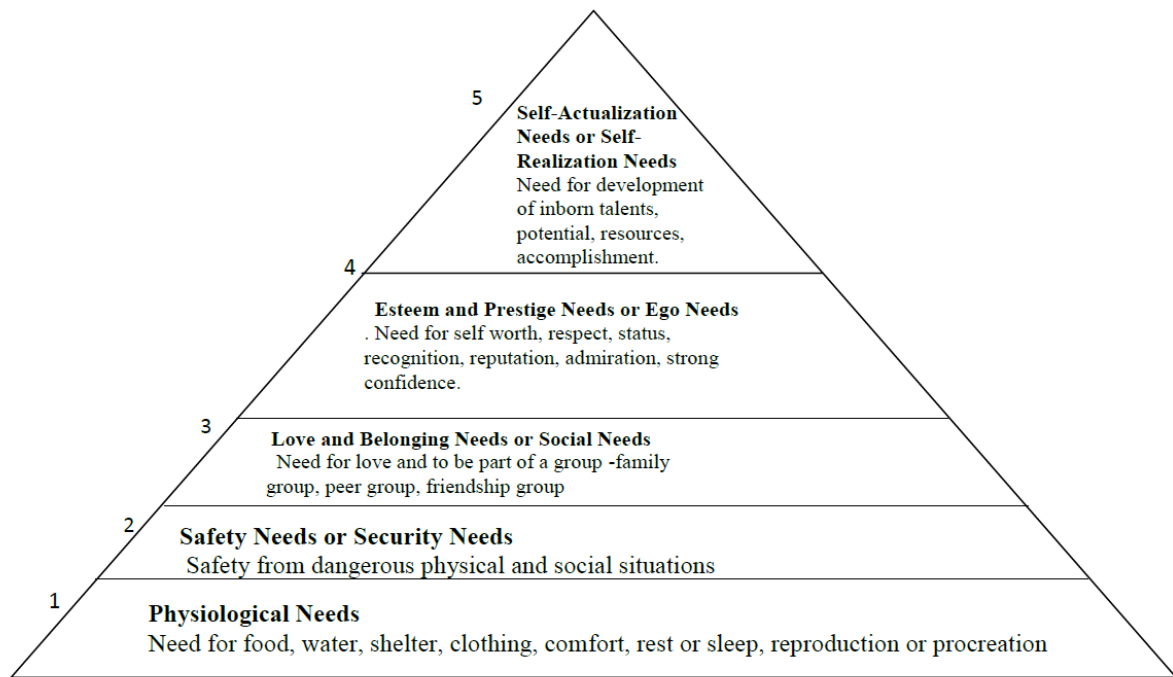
5
Self-Actualization Needs or Self-Realization Needs
Need for development of inborn talents, potential, resources, accomplishment.

4
Esteem and Prestige Needs or Ego Needs
. Need for self worth, respect, status, recognition, reputation, admiration, strong confidence.

3
Love and Belonging Needs or Social Needs
Need for love and to be part of a group -family group, peer group, friendship group

2
Safety Needs or Security Needs
Safety from dangerous physical and social situations

1
Physiological Needs
Need for food, water, shelter, clothing, comfort, rest or sleep, reproduction or procreation